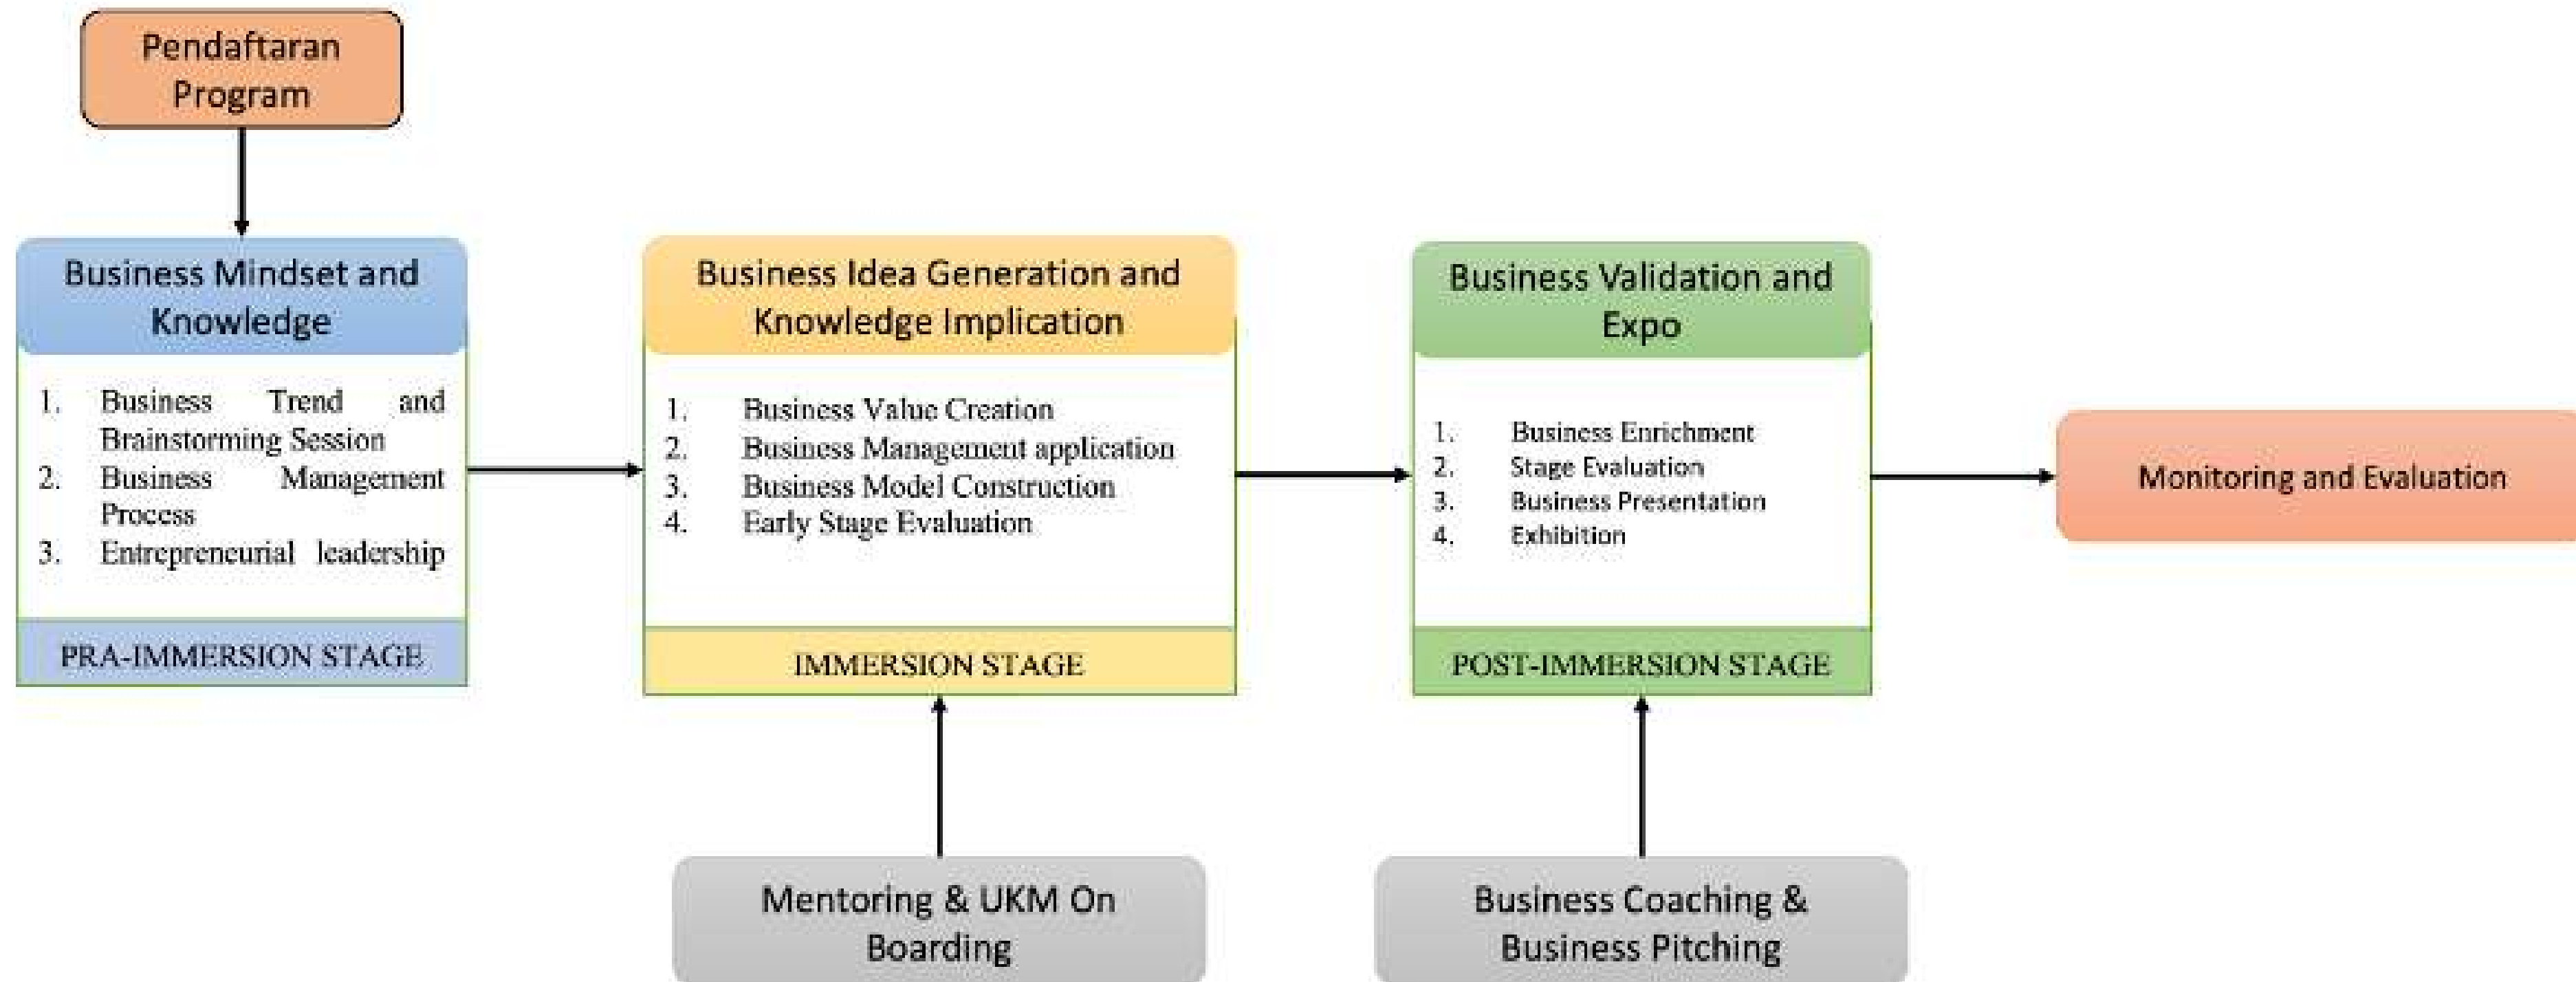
Pendaftaran Program

Business Mindset and Knowledge

1. Business Trend and Brainstorming Session
2. Business Management Process
3. Entrepreneurial leadership

PRA-IMMERSION STAGE

Business Idea Generation and Knowledge Implication

1. Business Value Creation
2. Business Management application
3. Business Model Construction
4. Early Stage Evaluation

IMMERSION STAGE

Business Validation and Expo

1. Business Enrichment
2. Stage Evaluation
3. Business Presentation
4. Exhibition

POST-IMMERSION STAGE

Monitoring and Evaluation

Mentoring & UKM On Boarding

Business Coaching & Business Pitching